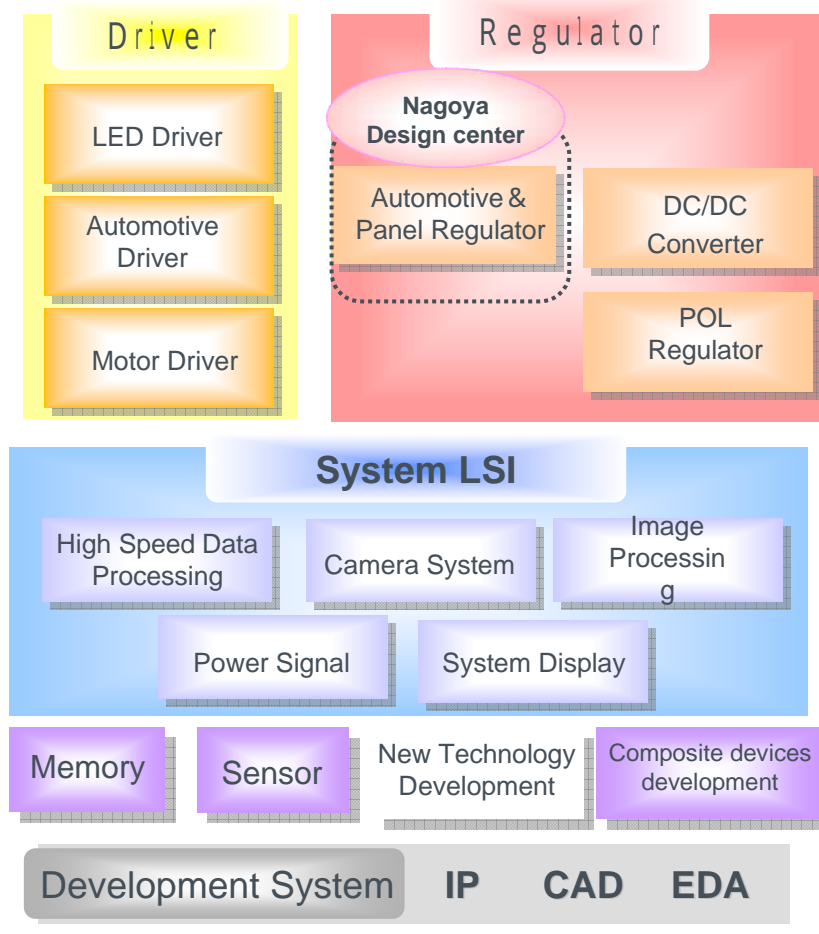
Driver

LED Driver

Automotive Driver

Motor Driver

Regulator

Nagoya Design center

Automotive & Panel Regulator

DC/DC Converter

POL Regulator

System LSI

High Speed Data Processing

Camera System

Image Processin g

Power Signal

System Display

Memory

Sensor

New Technology Development

Composite devices development

Development System

IP

CAD

EDA